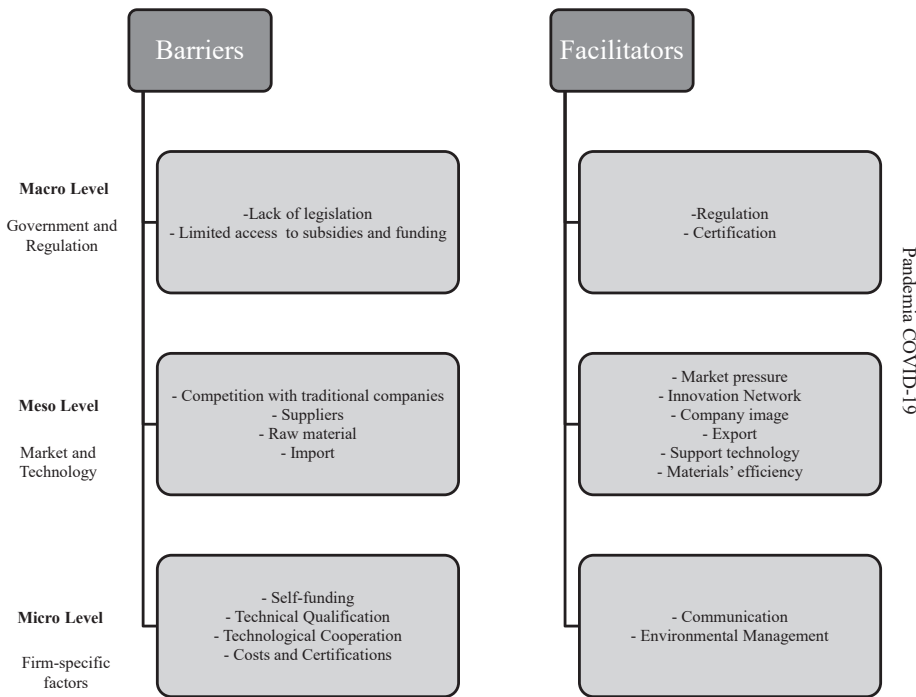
Barriers

Facilitators

Macro Level

Government and Regulation

-Lack of legislation
- Limited access to subsidies and funding

-Regulation
- Certification

Meso Level

Market and Technology

- Competition with traditional companies
- Suppliers
- Raw material
- Import

- Market pressure
- Innovation Network
- Company image
- Export
- Support technology
- Materials' efficiency

Micro Level

Firm-specific factors

- Self-funding
- Technical Qualification
- Technological Cooperation
- Costs and Certifications

- Communication
- Environmental Management

Pandemia COVID-19